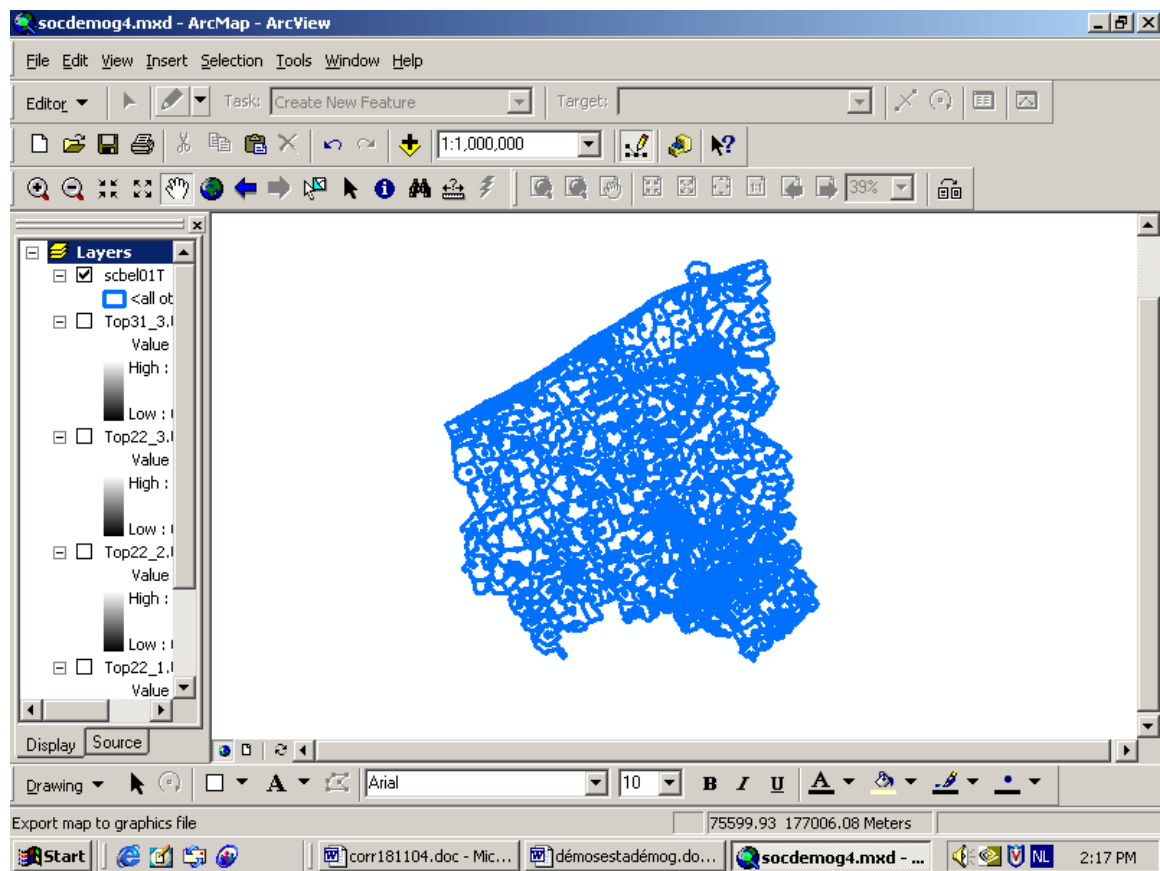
socdemog4.mxd - ArcMap - ArcView

File Edit View Insert Selection Tools Window Help

Editor ▾ Task: Create New Feature Target:

1:1,000,000

39%

Layers
scbel01T
<all ot
Top31_3.
Value
High :
Low :
Top22_3.
Value
High :
Low :
Top22_2.
Value
High :
Low :
Top22_1.
Value

Display Source

Drawing ▾ Arial 10 B I U A

Export map to graphics file 75599.93 177006.08 Meters

Start corr181104.doc - Mic... démosestadémog.do... socdemog4.mxd - ... NL 2:17 PM